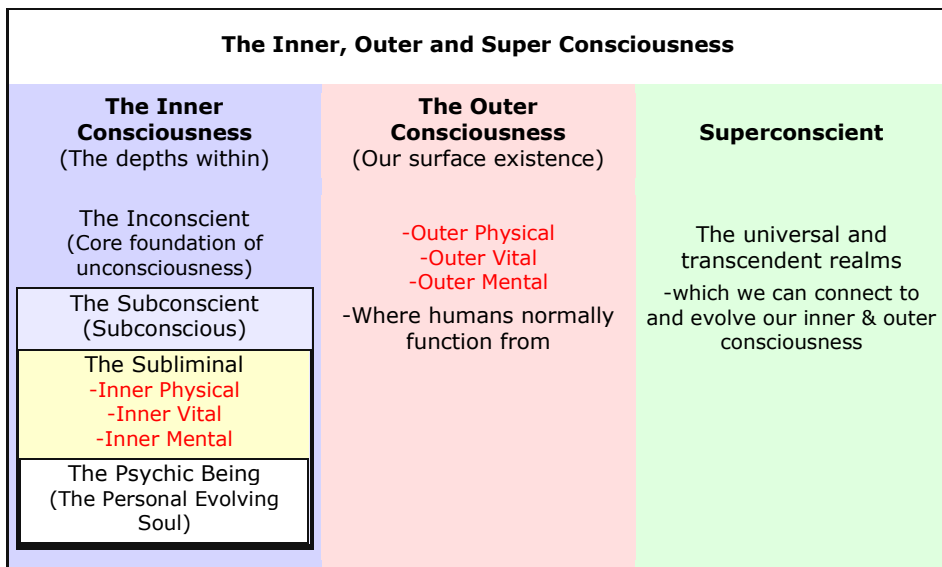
The Inner, Outer and Super Consciousness

| The Inner Consciousness (The depths within) | The Outer Consciousness (Our surface existence) | Superconscient |
|---|---|---|
| The Inconscient (Core foundation of unconsciousness) | -Outer Physical -Outer Vital -Outer Mental -Where humans normally function from | The universal and transcendent realms -which we can connect to and evolve our inner & outer consciousness |
| The Subconscient (Subconscious) | | |
| The Subliminal -Inner Physical -Inner Vital -Inner Mental | | |
| The Psychic Being (The Personal Evolving Soul) | | |